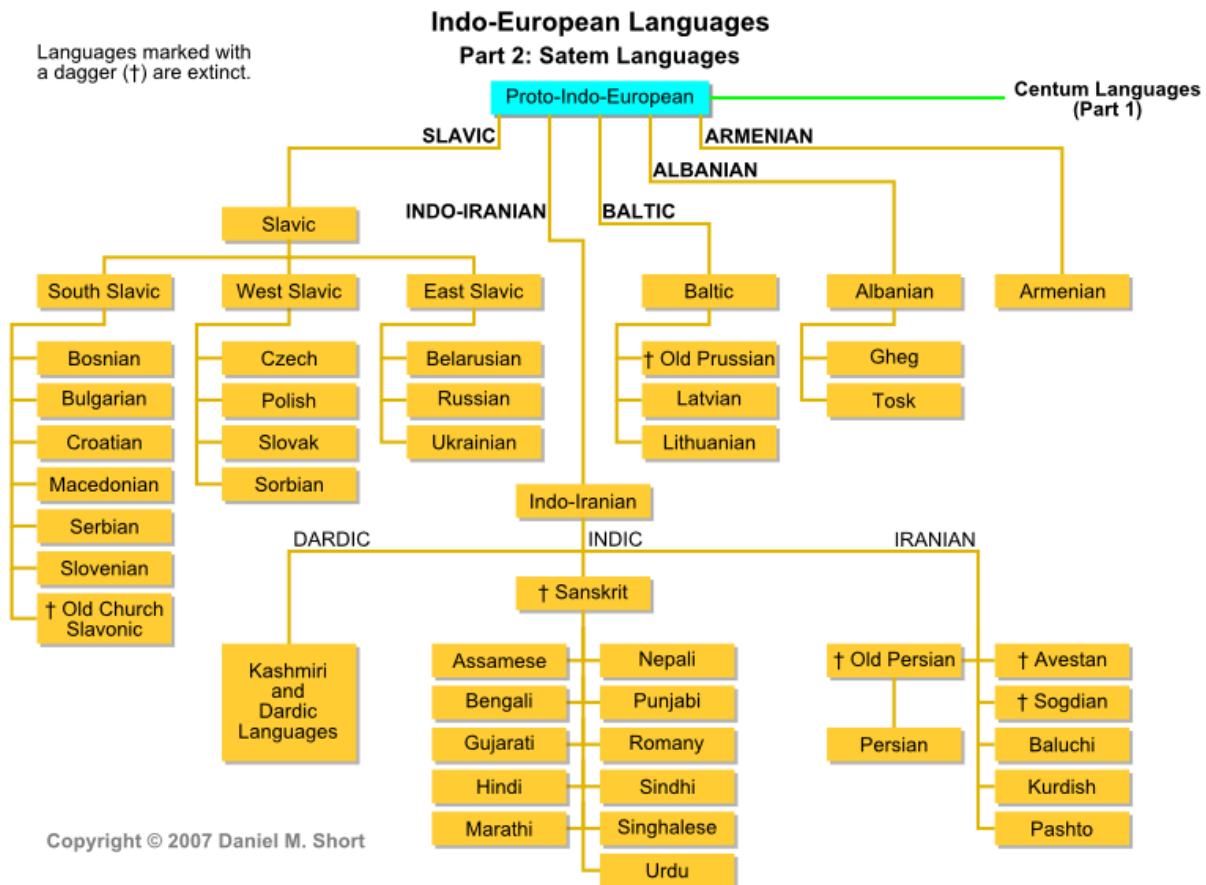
Indo-European Languages
Part 2: Satem Languages

Languages marked with a dagger (†) are extinct.

Proto-Indo-European

Centum Languages (Part 1)

SLAVIC
ARMENIAN
ALBANIAN
INDO-IRANIAN
BALTIC

Slavic

South Slavic
West Slavic
East Slavic
Baltic
Albanian
Armenian

Bosnian
Bulgarian
Croatian
Macedonian
Serbian
Slovenian
† Old Church Slavonic

Czech
Polish
Slovak
Sorbian

Belarusian
Russian
Ukrainian

† Old Prussian
Latvian
Lithuanian

Gheg
Tosk

Indo-Iranian

DARDIC
INDIC
IRANIAN

† Sanskrit

Kashmiri and Dardic Languages

Assamese
Bengali
Gujarati
Hindi
Marathi

Nepali
Punjabi
Romany
Sindhi
Singhalese
Urdu

† Old Persian
Persian

† Avestan
† Sogdian
Baluchi
Kurdish
Pashto

Copyright © 2007 Daniel M. Short